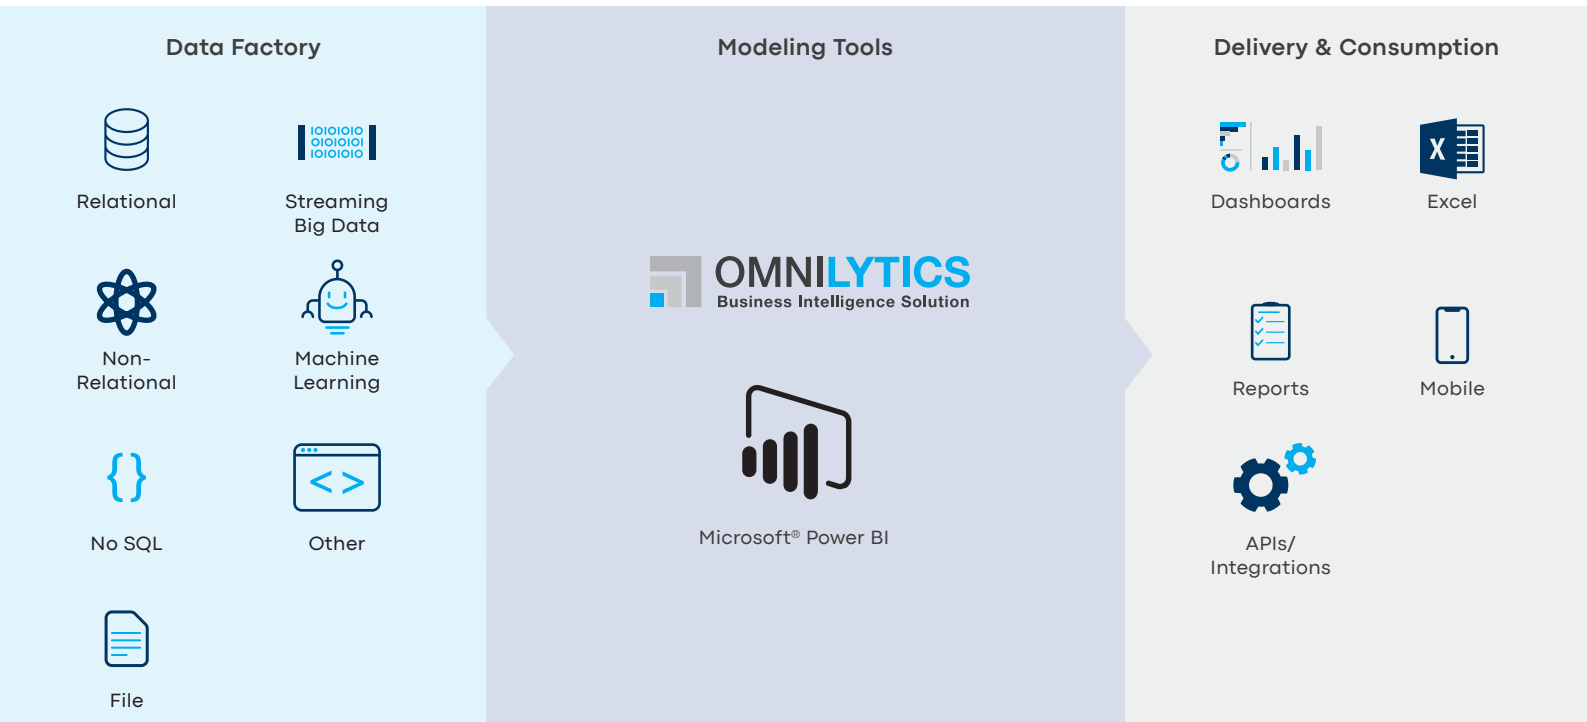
Data Factory

1010101
0101010
1010101

Relational

Streaming Big Data

Non-Relational

Machine Learning

{}

No SQL

< >

Other

File

Modeling Tools

OMNILYTICS
Business Intelligence Solution

Microsoft® Power BI

Delivery & Consumption

Dashboards

X

Excel

Reports

Mobile

APIs/ Integrations